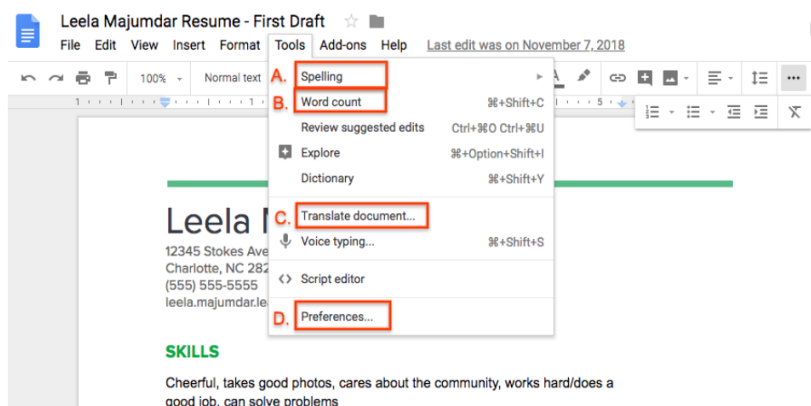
Leela Majumdar Resume - First Draft

File Edit View Insert Format Tools Add-ons Help Last edit was on November 7, 2018

100% Normal text

A. Spelling
B. Word count ⌘+Shift+C
Review suggested edits Ctrl+⌘O Ctrl+⌘U
Explore ⌘+Option+Shift+I
Dictionary ⌘+Shift+Y
C. Translate document...
Voice typing... ⌘+Shift+S
Script editor
D. Preferences...

Leela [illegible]
12345 Stokes Ave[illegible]
Charlotte, NC 282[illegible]
(555) 555-5555
leela.majumdar.le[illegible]

SKILLS

Cheerful, takes good photos, cares about the community, works hard/does a good job, can solve problems